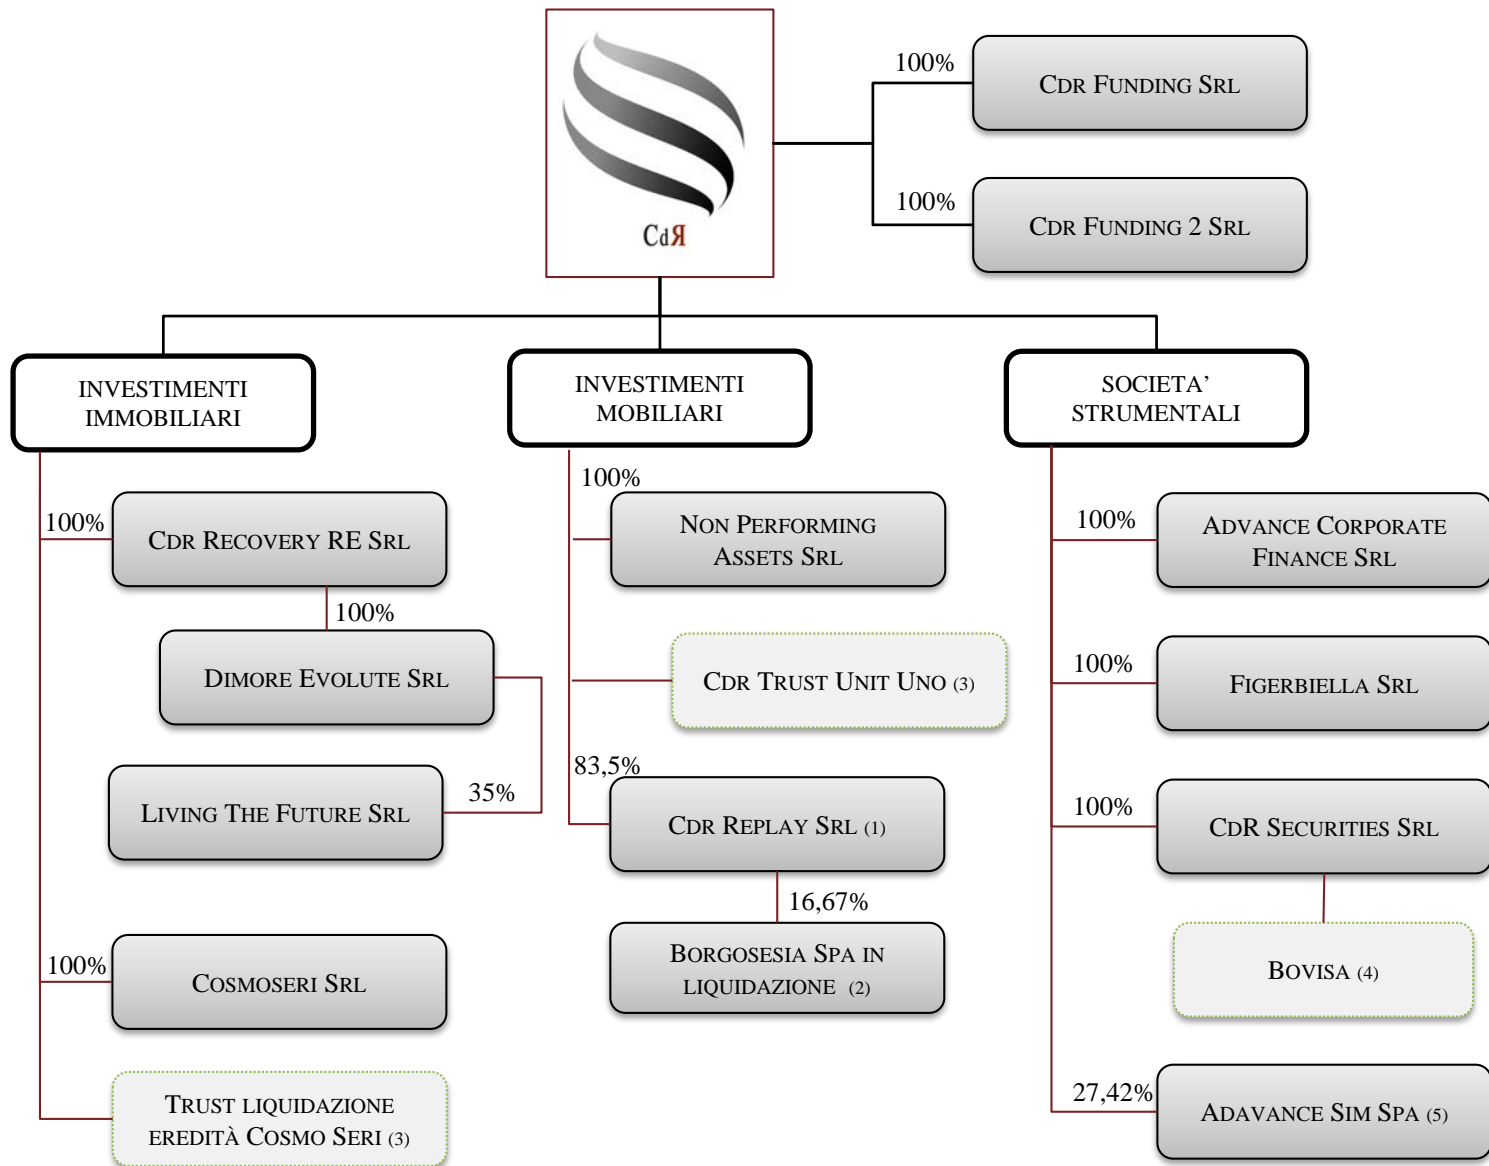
CdЯ

100%
CDR FUNDING SRL

100%
CDR FUNDING 2 SRL

INVESTIMENTI IMMOBILIARI

INVESTIMENTI MOBILIARI

SOCIETA' STRUMENTALI

100%
CDR RECOVERY RE SRL

100%
DIMORE EVOLUTE SRL

35%
LIVING THE FUTURE SRL

100%
COSMOSERI SRL

TRUST LIQUIDAZIONE EREDITÀ COSMO SERI (3)

100%
NON PERFORMING ASSETS SRL

CDR TRUST UNIT UNO (3)

83,5%
CDR REPLAY SRL (1)

16,67%
BORGOSESIA SPA IN LIQUIDAZIONE (2)

100%
ADVANCE CORPORATE FINANCE SRL

100%
FIGERBIELLA SRL

100%
CDR SECURITIES SRL

BOVISA (4)

27,42%
ADAVANCE SIM SPA (5)